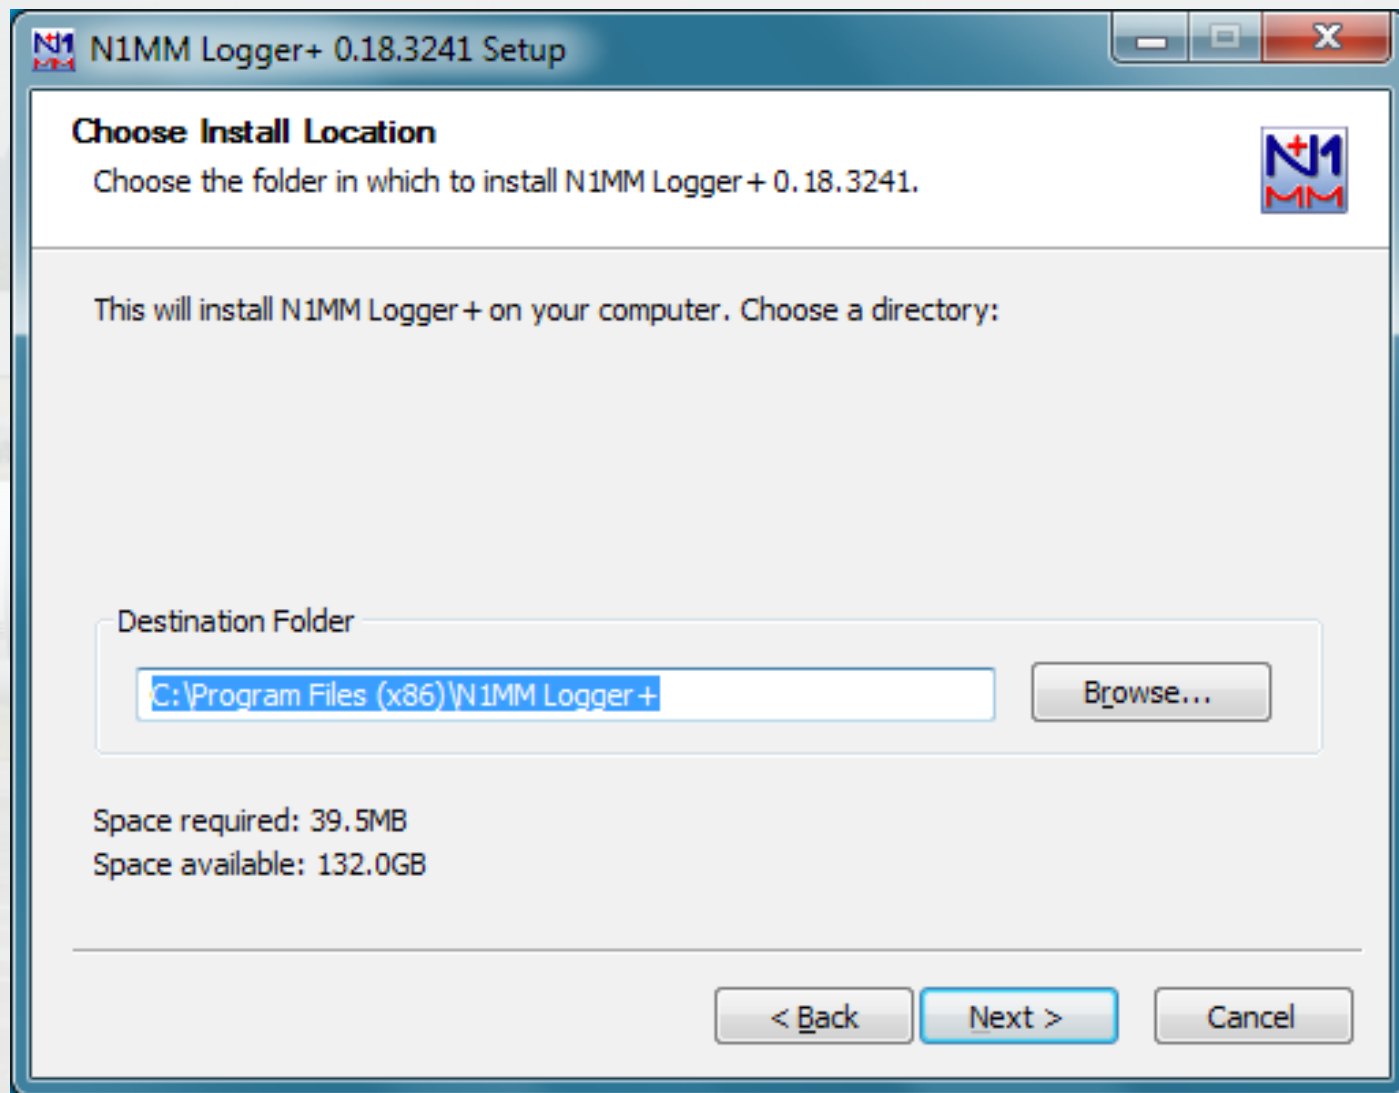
N1MM Logger+ 0.18.3241 Setup

Choose Install Location

Choose the folder in which to install N1MM Logger+ 0.18.3241.

N+1 MM

This will install N1MM Logger+ on your computer. Choose a directory:

Destination Folder

C:\Program Files (x86)\N1MM Logger+

Browse...

Space required: 39.5MB
Space available: 132.0GB

< Back

Next >

Cancel